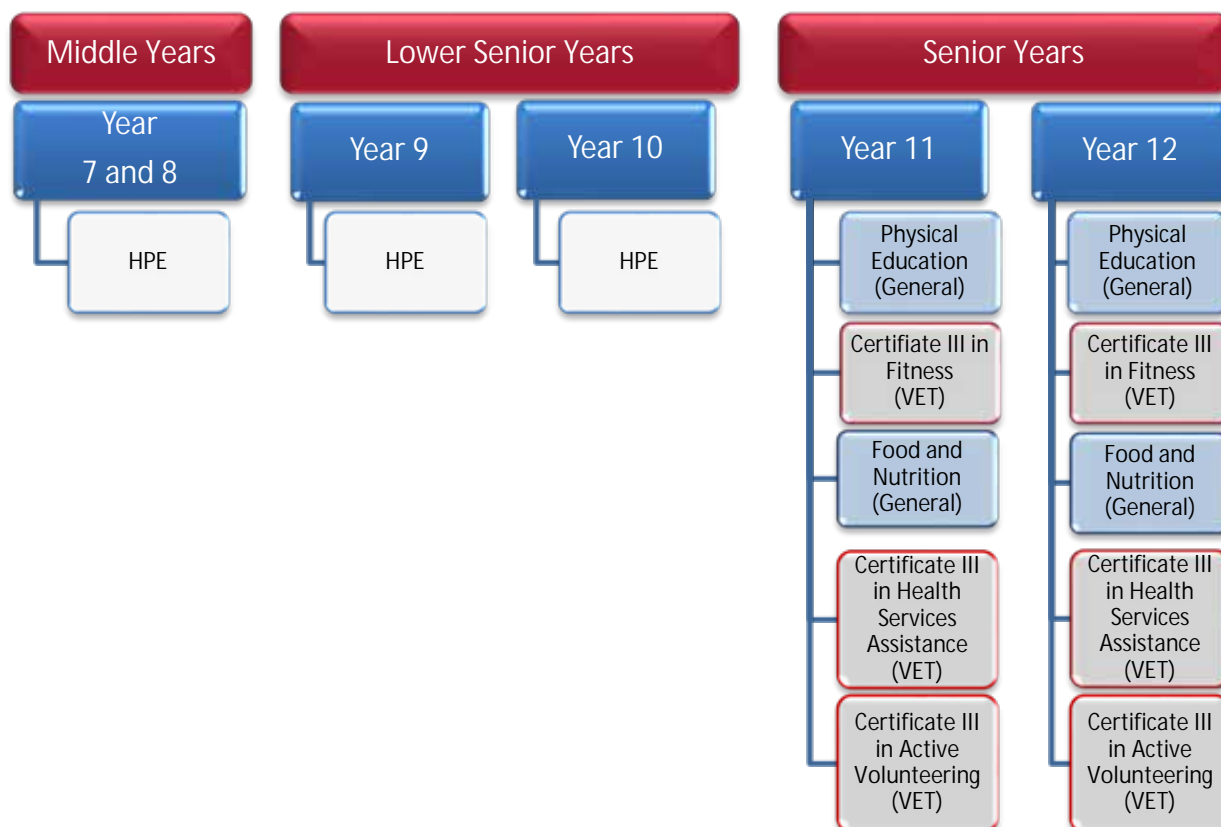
Middle Years

Year 7 and 8

HPE

Lower Senior Years

Year 9

HPE

Year 10

HPE

Senior Years

Year 11

Physical Education (General)

Certifiate III in Fitness (VET)

Food and Nutrition (General)

Certificate III in Health Services Assistance (VET)

Certificate III in Active Volunteering (VET)

Year 12

Physical Education (General)

Certificate III in Fitness (VET)

Food and Nutrition (General)

Certificate III in Health Services Assistance (VET)

Certificate III in Active Volunteering (VET)